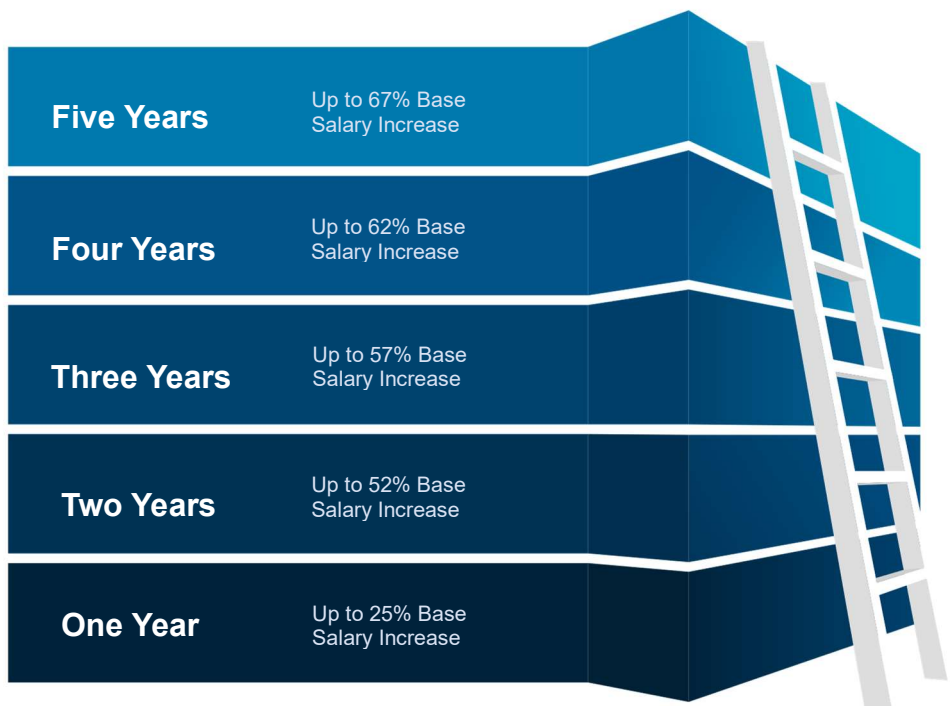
Five Years

Up to 67% Base Salary Increase

Four Years

Up to 62% Base Salary Increase

Three Years

Up to 57% Base Salary Increase

Two Years

Up to 52% Base Salary Increase

One Year

Up to 25% Base Salary Increase